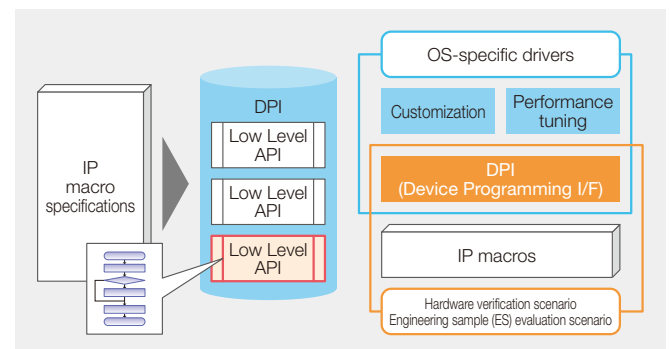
IP macro specifications

DPI

Low Level API

Low Level API

Low Level API

OS-specific drivers

Customization

Performance tuning

DPI (Device Programming I/F)

IP macros

Hardware verification scenario
Engineering sample (ES) evaluation scenario